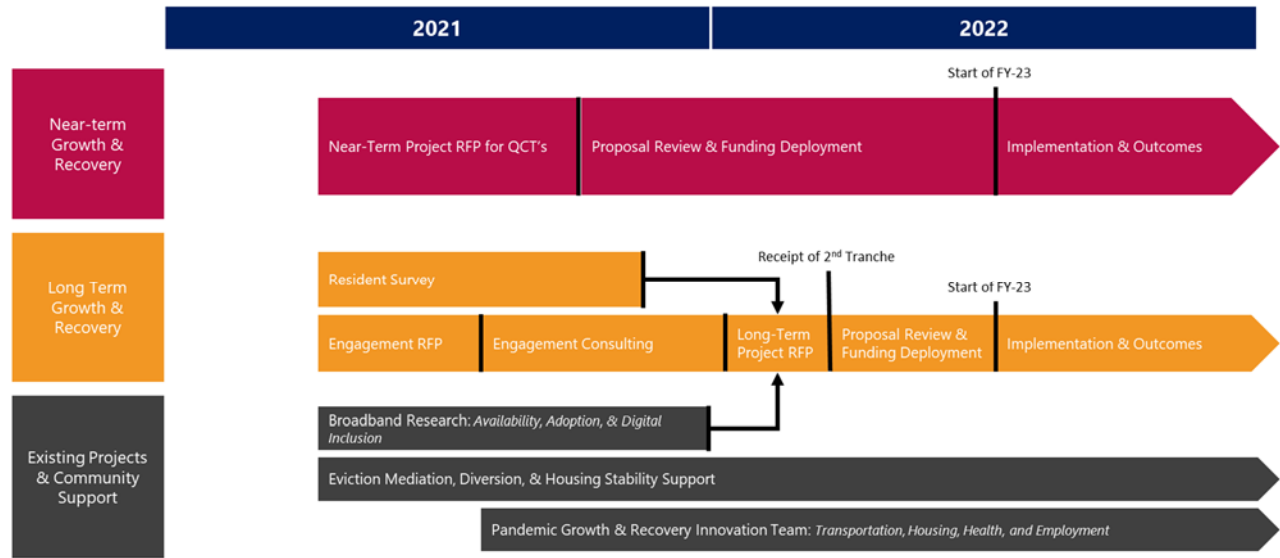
2021

2022

Near-term Growth & Recovery

Start of FY-23

Near-Term Project RFP for QCT's

Proposal Review & Funding Deployment

Implementation & Outcomes

Long Term Growth & Recovery

Resident Survey

Receipt of 2$^{nd}$ Tranche

Start of FY-23

Engagement RFP

Engagement Consulting

Long-Term Project RFP

Proposal Review & Funding Deployment

Implementation & Outcomes

Existing Projects & Community Support

Broadband Research: *Availability, Adoption, & Digital Inclusion*

Eviction Mediation, Diversion, & Housing Stability Support

Pandemic Growth & Recovery Innovation Team: *Transportation, Housing, Health, and Employment*